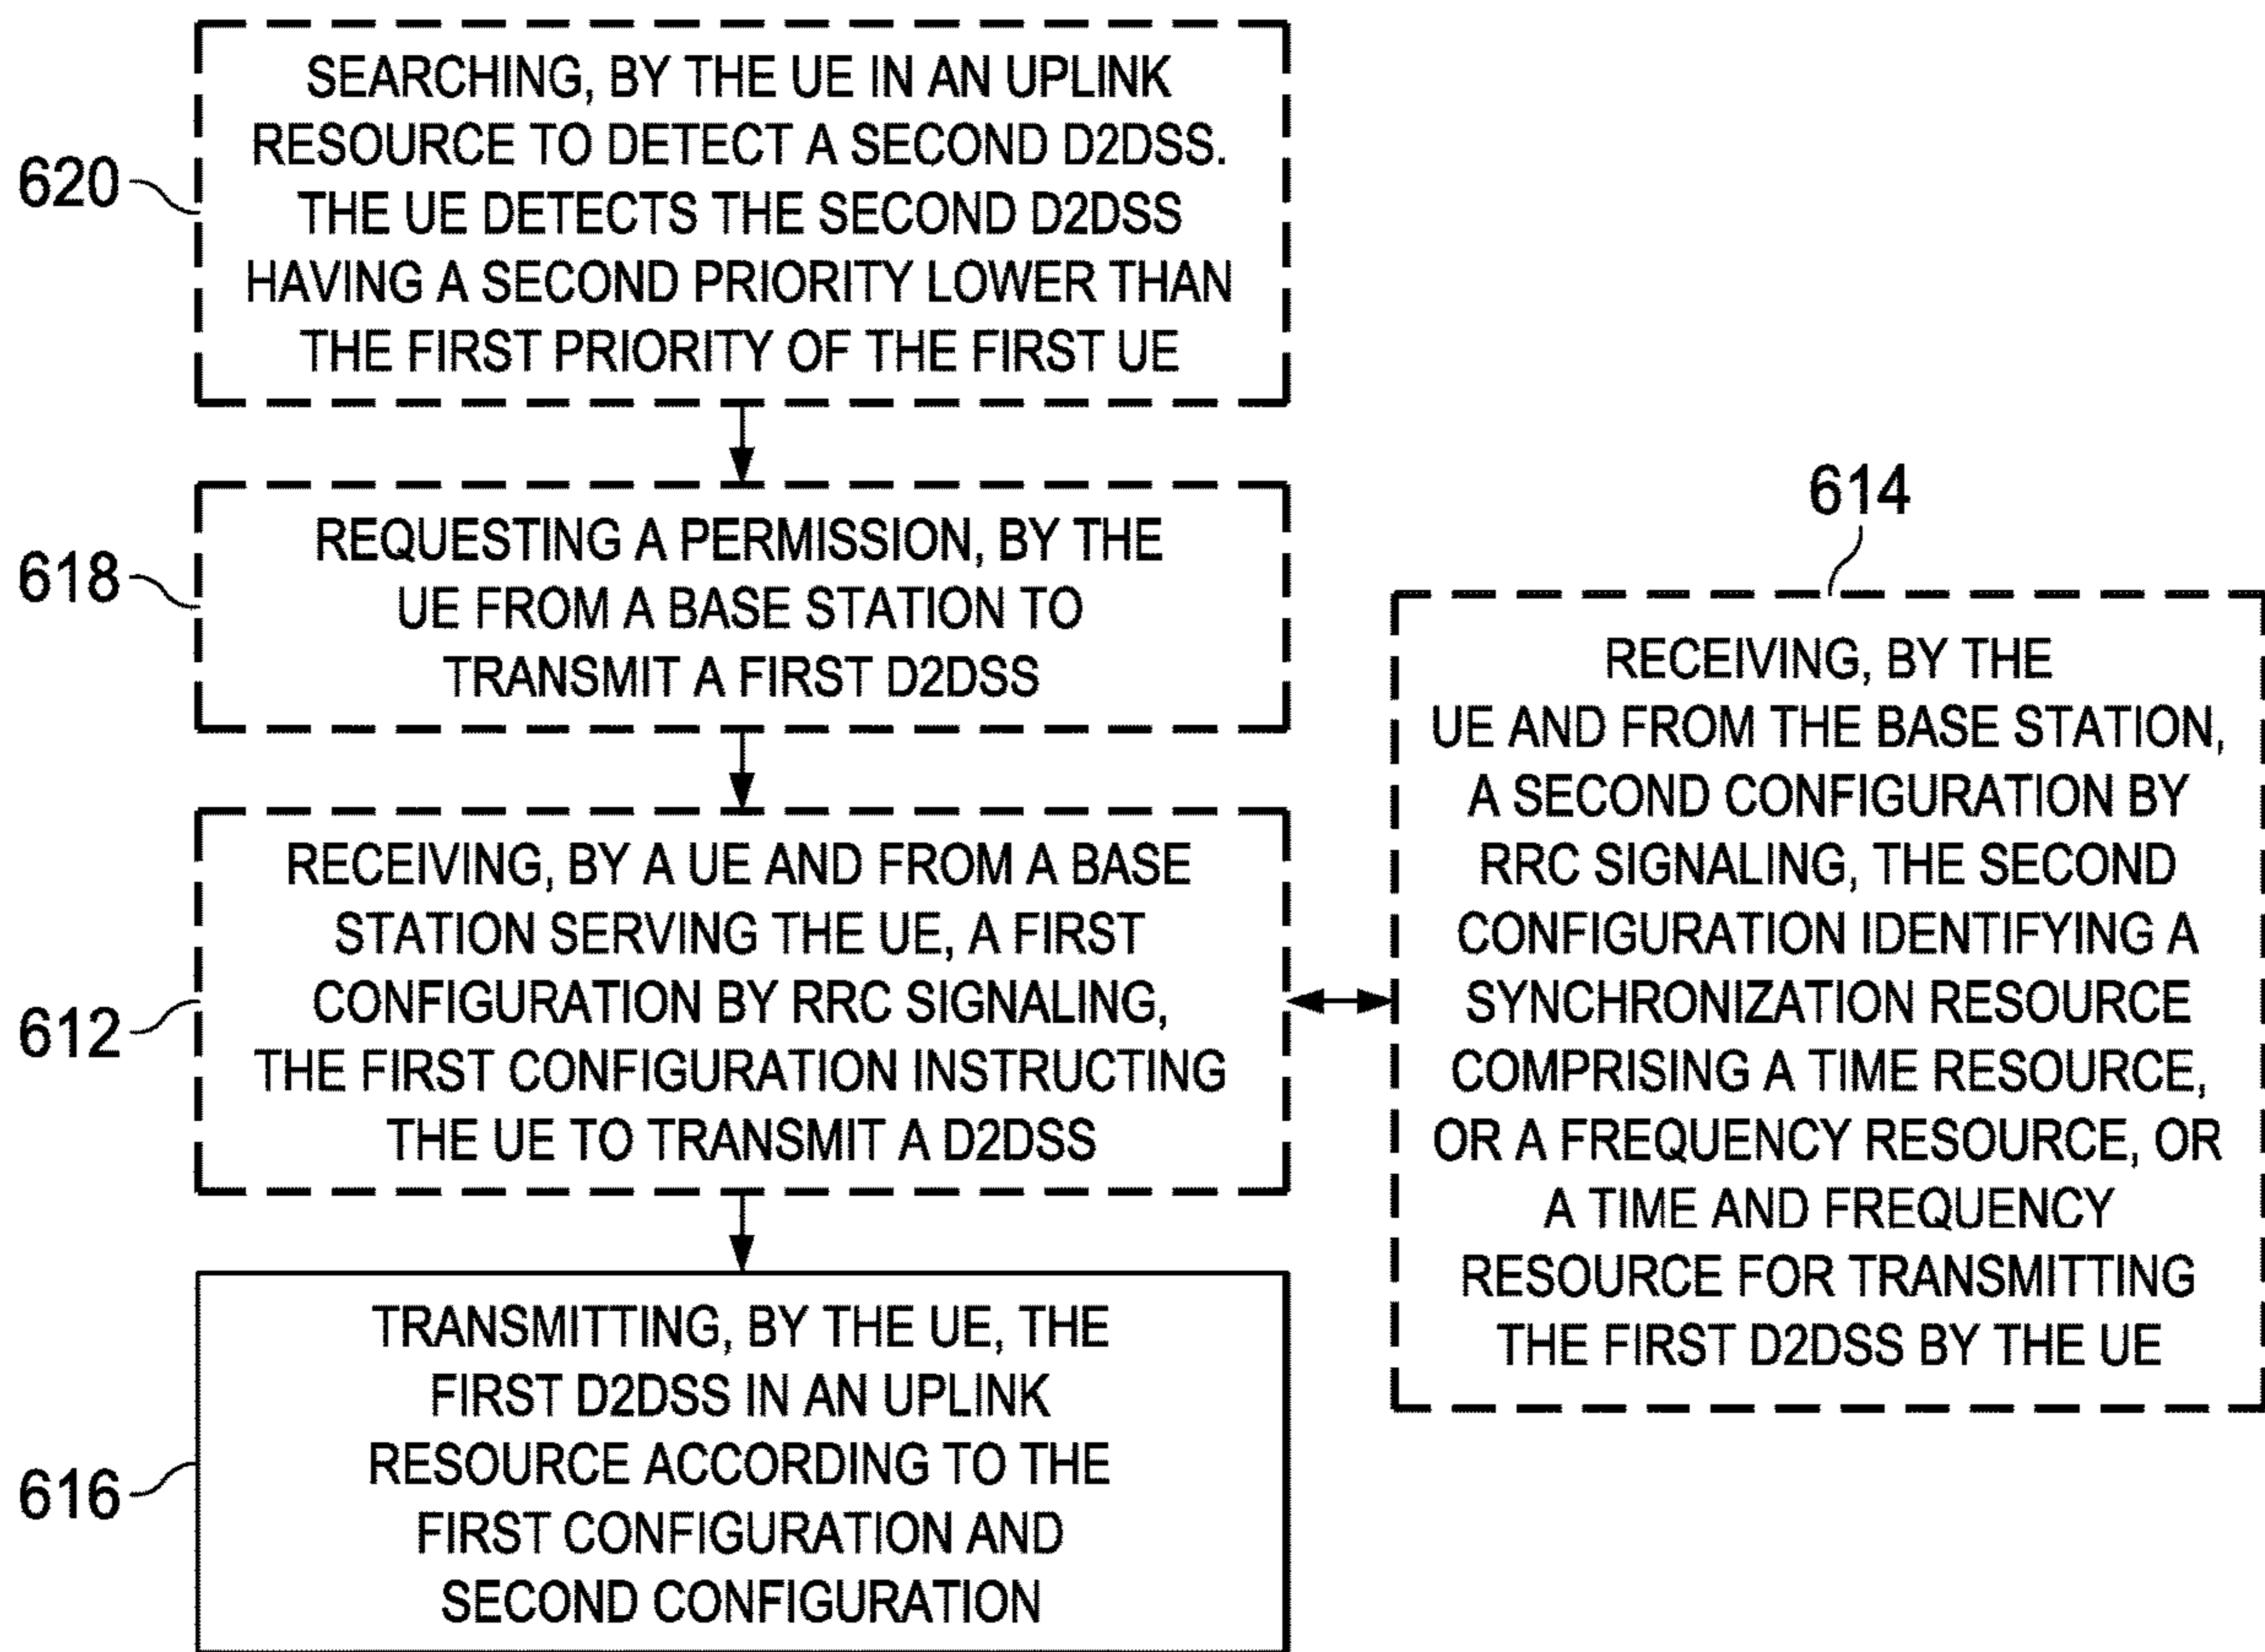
620
SEARCHING, BY THE UE IN AN UPLINK RESOURCE TO DETECT A SECOND D2DSS. THE UE DETECTS THE SECOND D2DSS HAVING A SECOND PRIORITY LOWER THAN THE FIRST PRIORITY OF THE FIRST UE

618
REQUESTING A PERMISSION, BY THE UE FROM A BASE STATION TO TRANSMIT A FIRST D2DSS

614
RECEIVING, BY THE UE AND FROM THE BASE STATION, A SECOND CONFIGURATION BY RRC SIGNALING, THE SECOND CONFIGURATION IDENTIFYING A SYNCHRONIZATION RESOURCE COMPRISING A TIME RESOURCE, OR A FREQUENCY RESOURCE, OR A TIME AND FREQUENCY RESOURCE FOR TRANSMITTING THE FIRST D2DSS BY THE UE

612
RECEIVING, BY A UE AND FROM A BASE STATION SERVING THE UE, A FIRST CONFIGURATION BY RRC SIGNALING, THE FIRST CONFIGURATION INSTRUCTING THE UE TO TRANSMIT A D2DSS

616
TRANSMITTING, BY THE UE, THE FIRST D2DSS IN AN UPLINK RESOURCE ACCORDING TO THE FIRST CONFIGURATION AND SECOND CONFIGURATION